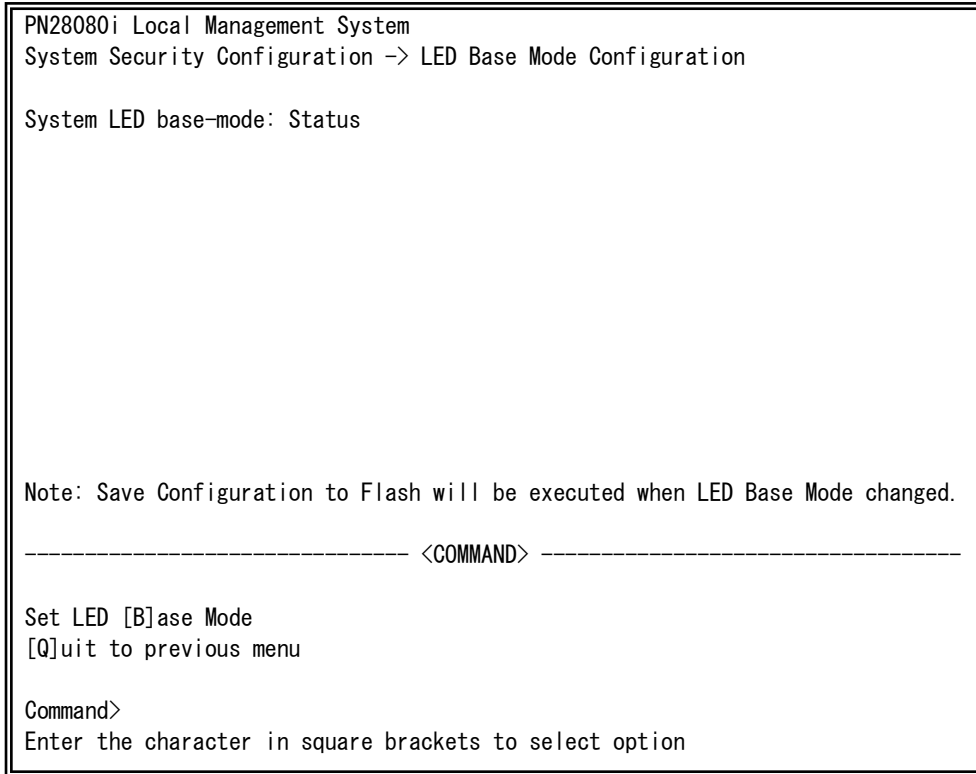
PN28080i Local Management System
System Security Configuration -> LED Base Mode Configuration

System LED base-mode: Status

Note: Save Configuration to Flash will be executed when LED Base Mode changed.

------------------------------ <COMMAND> ----------------------------------

Set LED [B]ase Mode
[Q]uit to previous menu

Command>
Enter the character in square brackets to select option